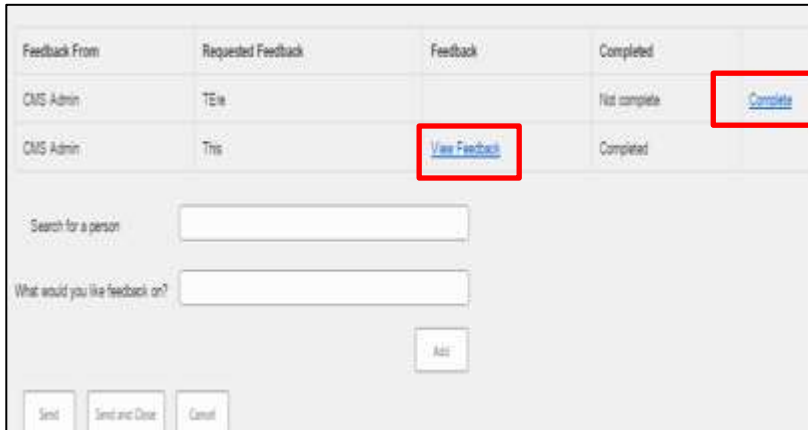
| Feedback From | Requested Feedback | Feedback | Completed | |
|---|---|---|---|---|
| CMS Admin | TEle | | Not complete | Complete |
| CMS Admin | This | View Feedback | Completed | |

Search for a person

What would you like feedback on?

Add

Send Send and Close Cancel